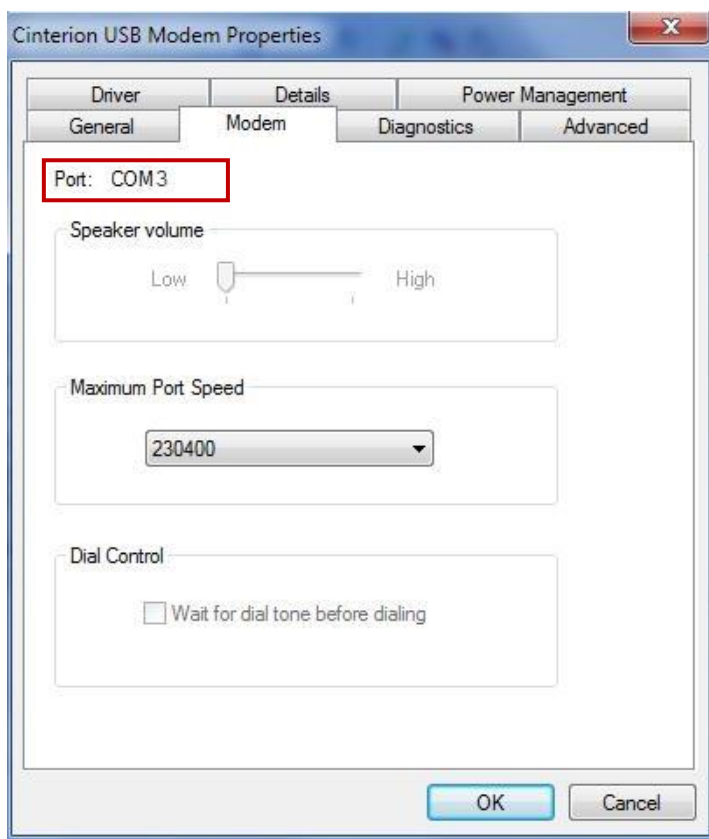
Cinterion USB Modem Properties

Driver
Details
Power Management
General
Modem
Diagnostics
Advanced

Port: COM3

Speaker volume
Low
High

Maximum Port Speed
230400

Dial Control
Wait for dial tone before dialing

OK
Cancel